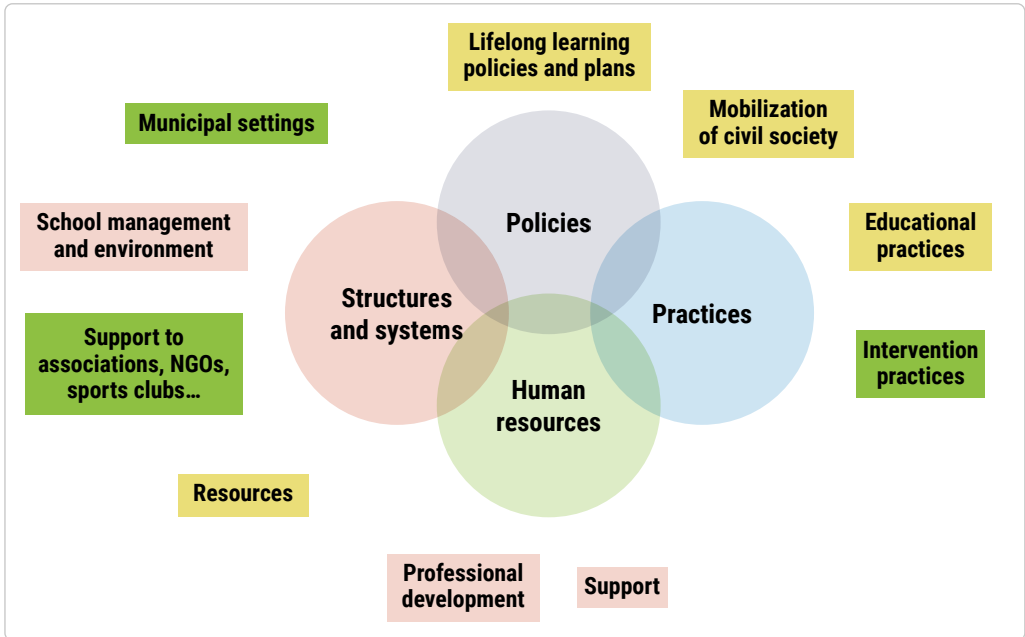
Lifelong learning policies and plans

Municipal settings

Mobilization of civil society

School management and environment

Policies

Educational practices

Structures and systems

Practices

Support to associations, NGOs, sports clubs…

Intervention practices

Human resources

Resources

Professional development

Support